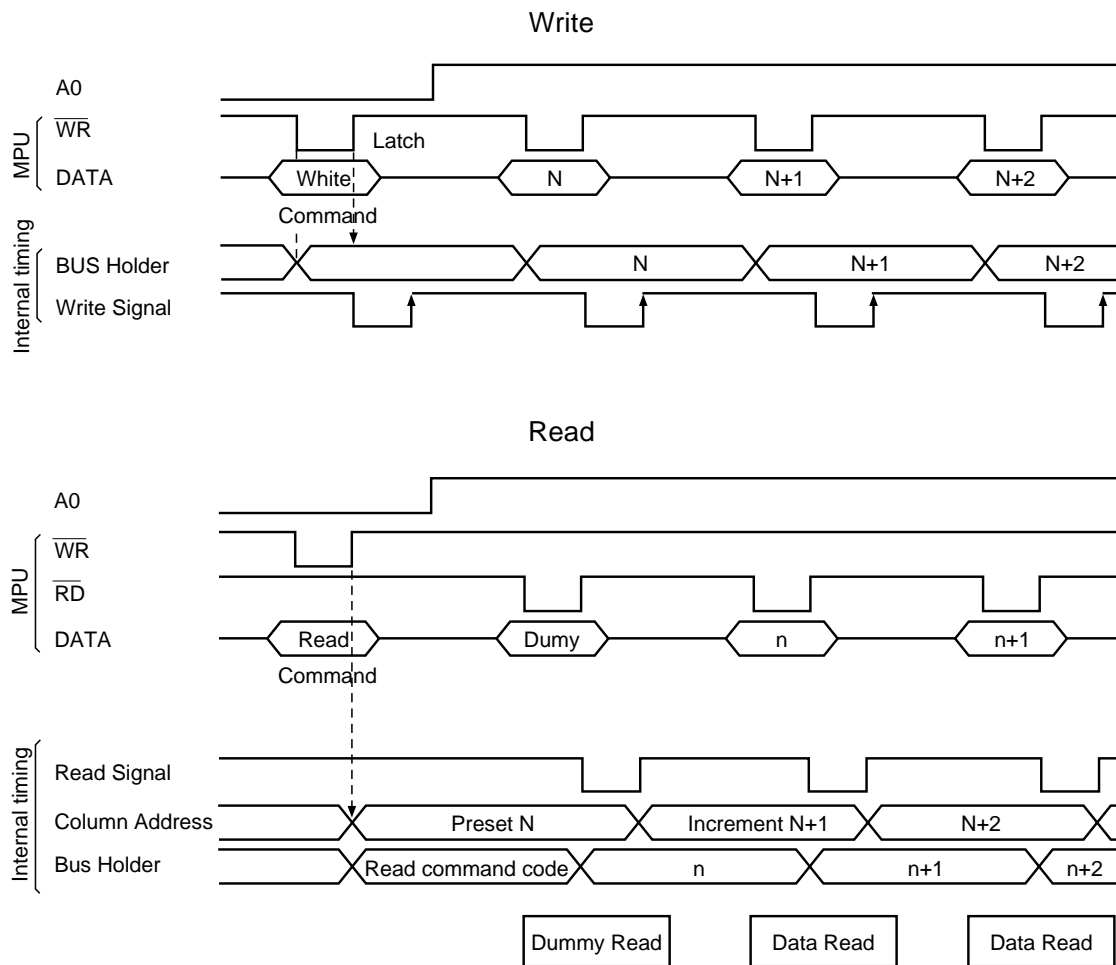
Write

A0

MPU

$\overline{WR}$

Latch

DATA

White

N

N+1

N+2

Command

Internal timing

BUS Holder

N

N+1

N+2

Write Signal

Read

A0

MPU

$\overline{WR}$

$\overline{RD}$

DATA

Read

Dumy

n

n+1

Command

Internal timing

Read Signal

Column Address

Preset N

Increment N+1

N+2

Bus Holder

Read command code

n

n+1

n+2

Dummy Read

Data Read

Data Read